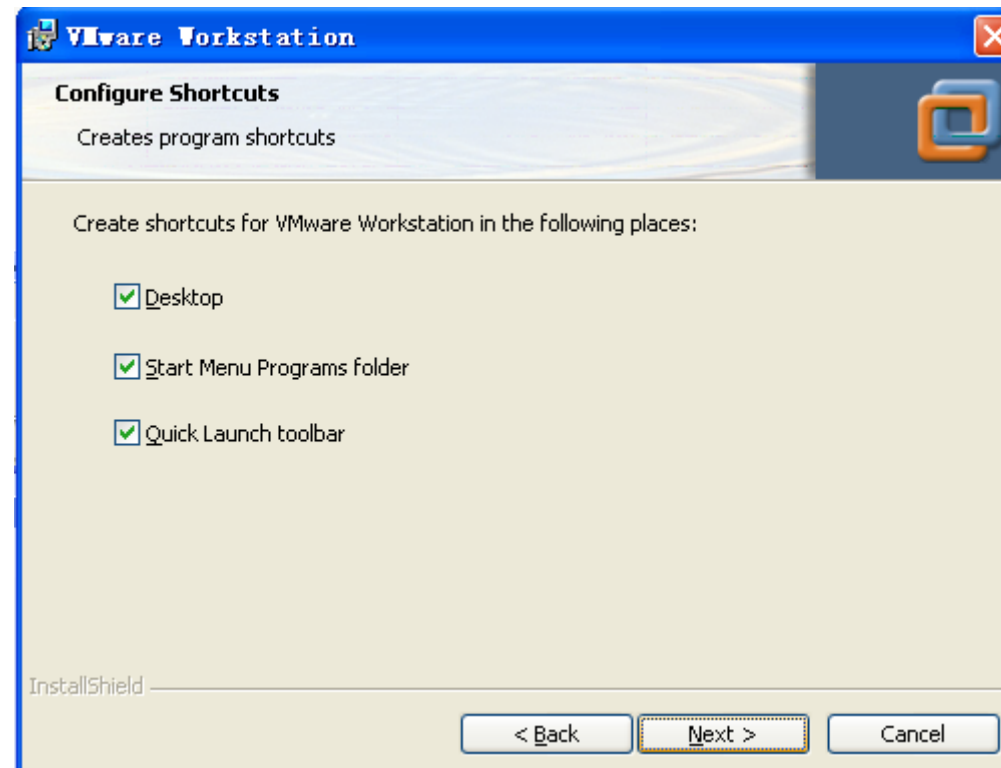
VMware Workstation

Configure Shortcuts

Creates program shortcuts

Create shortcuts for VMware Workstation in the following places:

Desktop

Start Menu Programs folder

Quick Launch toolbar

InstallShield

< Back

Next >

Cancel